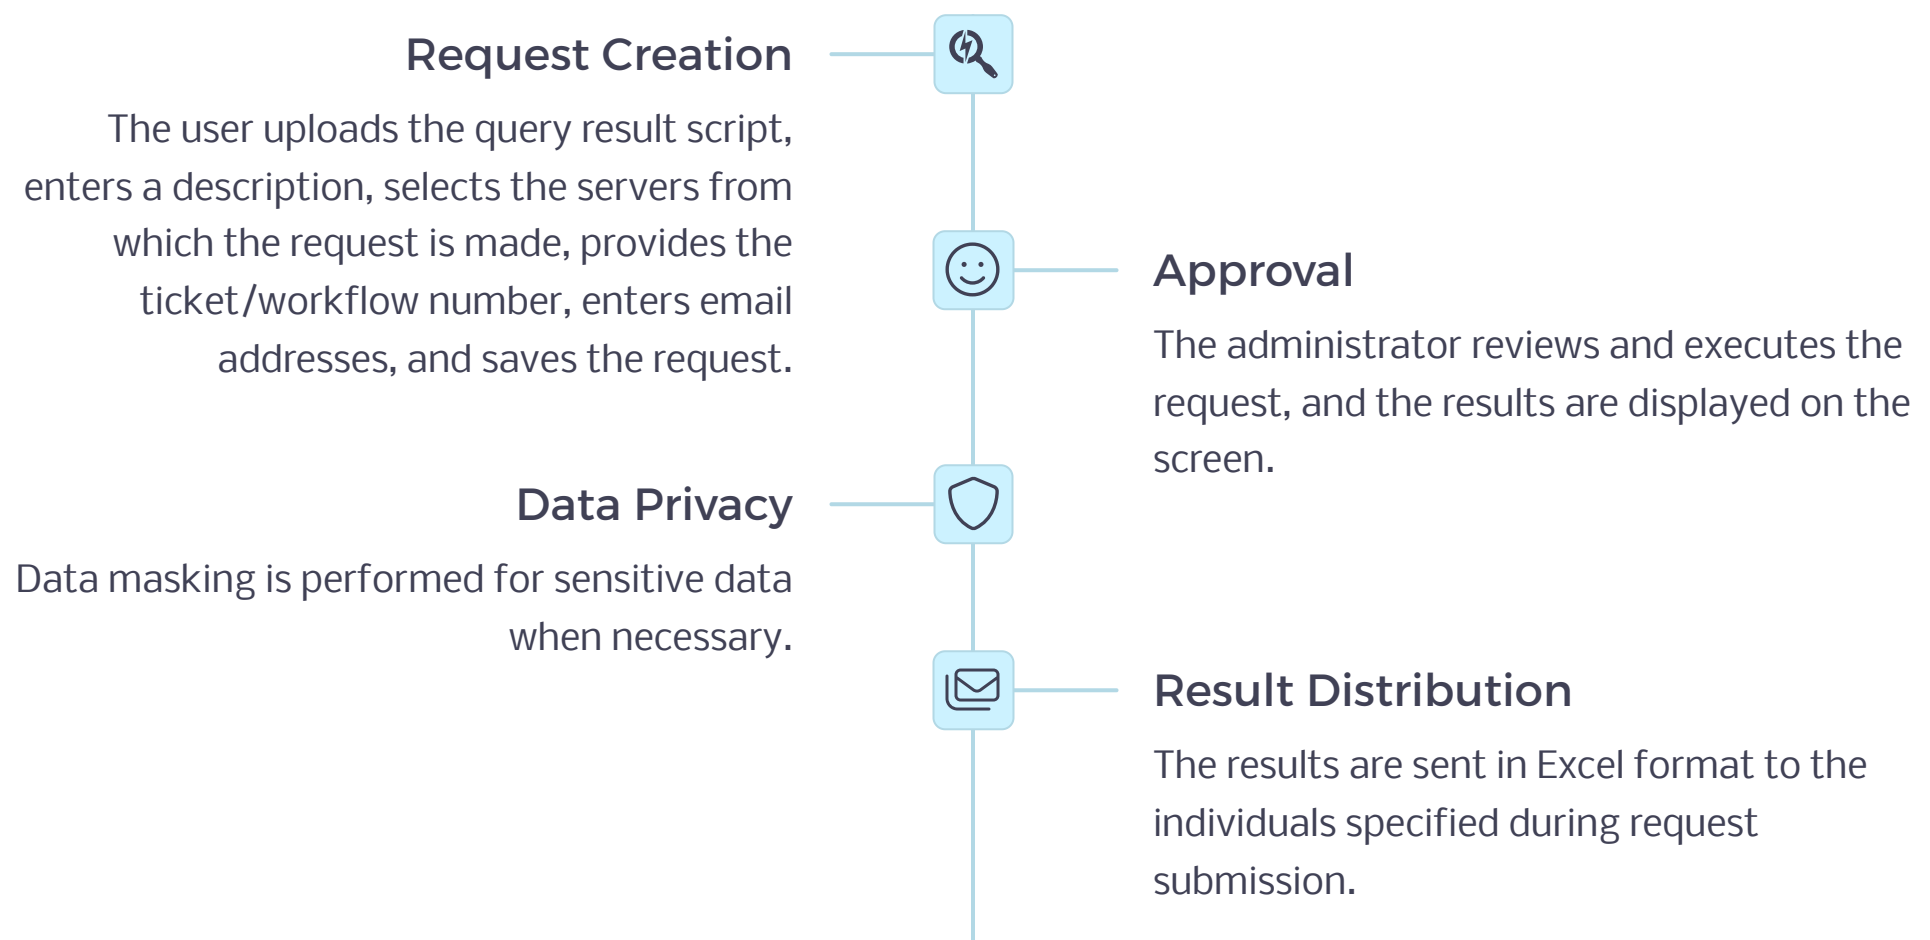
Request Creation

The user uploads the query result script, enters a description, selects the servers from which the request is made, provides the ticket/workflow number, enters email addresses, and saves the request.

Approval

The administrator reviews and executes the request, and the results are displayed on the screen.

Data Privacy

Data masking is performed for sensitive data when necessary.

Result Distribution

The results are sent in Excel format to the individuals specified during request submission.